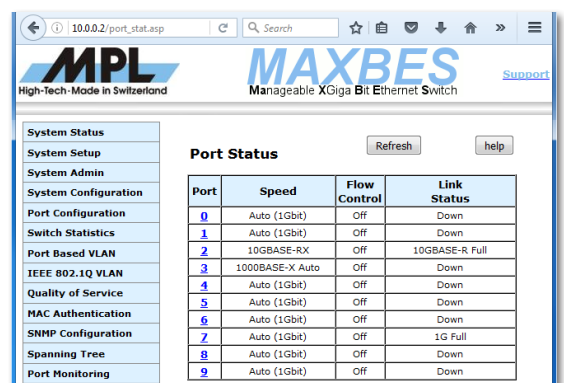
10.0.0.2/port_stat.asp

Search

MPL
High-Tech-Made in Switzerland

MAXBES
Manageable XGiga Bit Ethernet Switch

Support

System Status
System Setup
System Admin
System Configuration
Port Configuration
Switch Statistics
Port Based VLAN
IEEE 802.1Q VLAN
Quality of Service
MAC Authentication
SNMP Configuration
Spanning Tree
Port Monitoring

Port Status

Refresh

help

| Port | Speed | Flow Control | Link Status |
|---|---|---|---|
| 0 | Auto (1Gbit) | Off | Down |
| 1 | Auto (1Gbit) | Off | Down |
| 2 | 10GBASE-RX | Off | 10GBASE-R Full |
| 3 | 1000BASE-X Auto | Off | Down |
| 4 | Auto (1Gbit) | Off | Down |
| 5 | Auto (1Gbit) | Off | Down |
| 6 | Auto (1Gbit) | Off | Down |
| 7 | Auto (1Gbit) | Off | 1G Full |
| 8 | Auto (1Gbit) | Off | Down |
| 9 | Auto (1Gbit) | Off | Down |